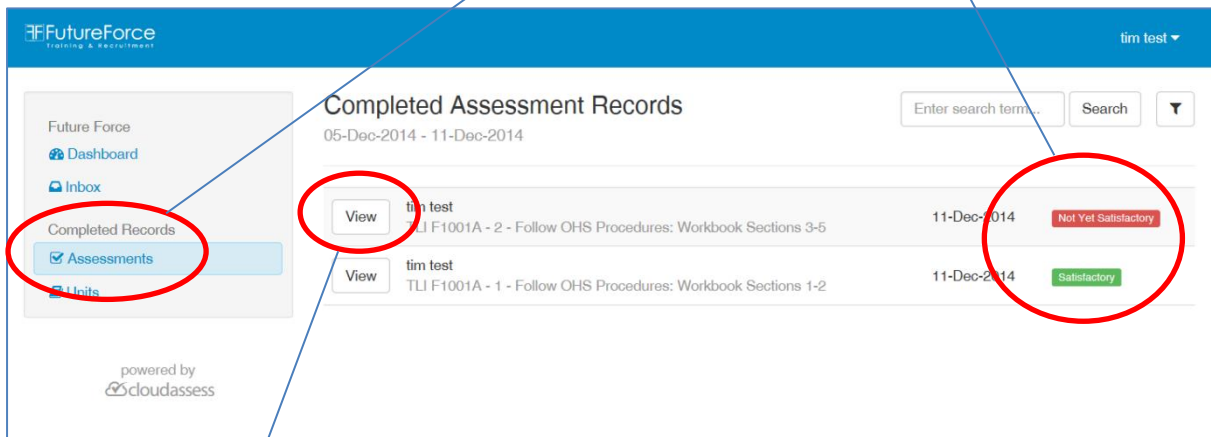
FutureForce
Training & Recruitment

tim test

Future Force
Dashboard
Inbox
Completed Records
Assessments
Units

powered by
cloudassess

Completed Assessment Records
05-Dec-2014 - 11-Dec-2014

Enter search term...
Search

View
tim test
TLI F1001A - 2 - Follow OHS Procedures: Workbook Sections 3-5
11-Dec-2014
Not Yet Satisfactory

View
tim test
TLI F1001A - 1 - Follow OHS Procedures: Workbook Sections 1-2
11-Dec-2014
Satisfactory